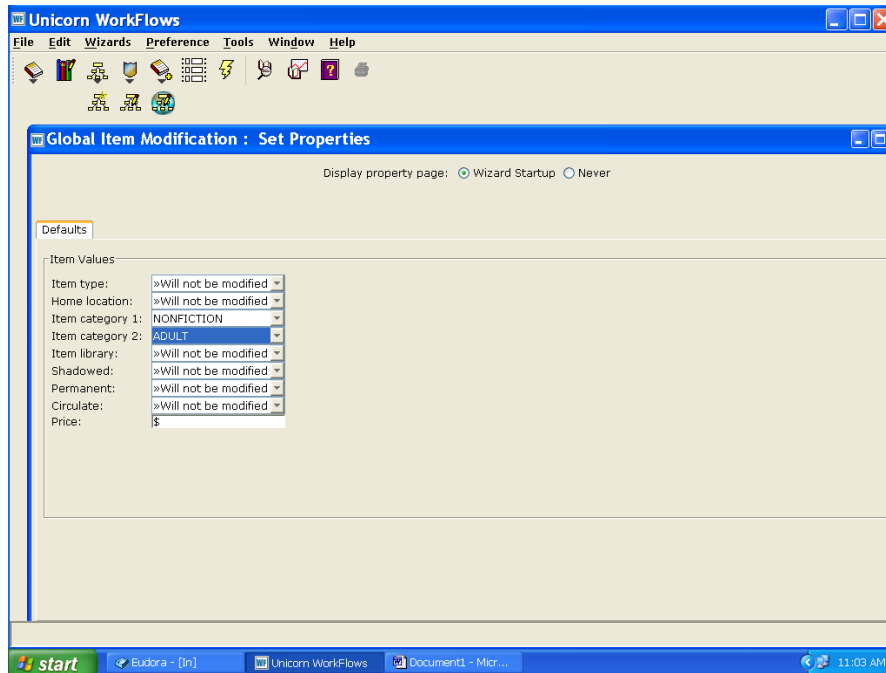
Unicorn WorkFlows

File Edit Wizards Preference Tools Window Help

Global Item Modification : Set Properties

Display property page: Wizard Startup Never

Defaults

Item Values

| | |
|---|---|
| Item type: | »Will not be modified |
| Home location: | »Will not be modified |
| Item category 1: | NONFICTION |
| Item category 2: | ADULT |
| Item library: | »Will not be modified |
| Shadowed: | »Will not be modified |
| Permanent: | »Will not be modified |
| Circulate: | »Will not be modified |
| Price: | $ |

start Eudora - [In] Unicorn WorkFlows Document1 - Micr... 11:03 AM